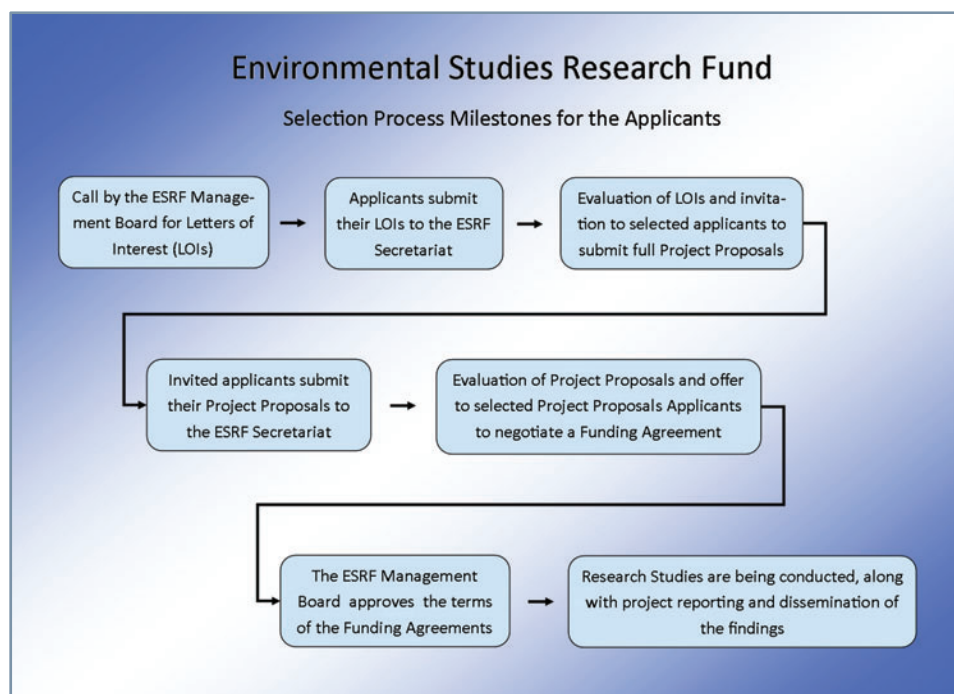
Environmental Studies Research Fund

Selection Process Milestones for the Applicants

Call by the ESRF Management Board for Letters of Interest (LOIs)

Applicants submit their LOIs to the ESRF Secretariat

Evaluation of LOIs and invitation to selected applicants to submit full Project Proposals

Invited applicants submit their Project Proposals to the ESRF Secretariat

Evaluation of Project Proposals and offer to selected Project Proposals Applicants to negotiate a Funding Agreement

The ESRF Management Board approves the terms of the Funding Agreements

Research Studies are being conducted, along with project reporting and dissemination of the findings